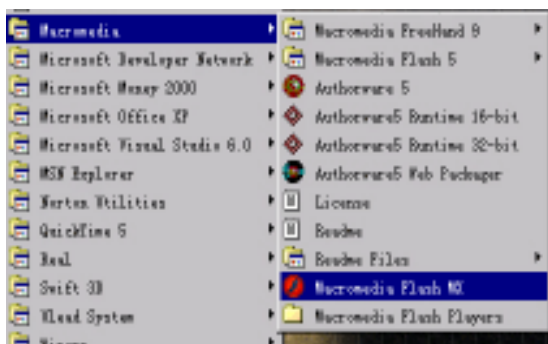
Macromedia
Microsoft Developer Network
Microsoft Money 2000
Microsoft Office XP
Microsoft Visual Studio 6.0
MSN Explorer
Norton Utilities
QuickTime 5
Real
Swift 3D
Wland System
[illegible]

Macromedia FreeHand 9
Macromedia Flash 5
Authorware 5
Authorware5 Runtime 16-bit
Authorware5 Runtime 32-bit
Authorware5 Web Packager
License
Readme
Readme Files
Macromedia Flash MX
Macromedia Flash Players